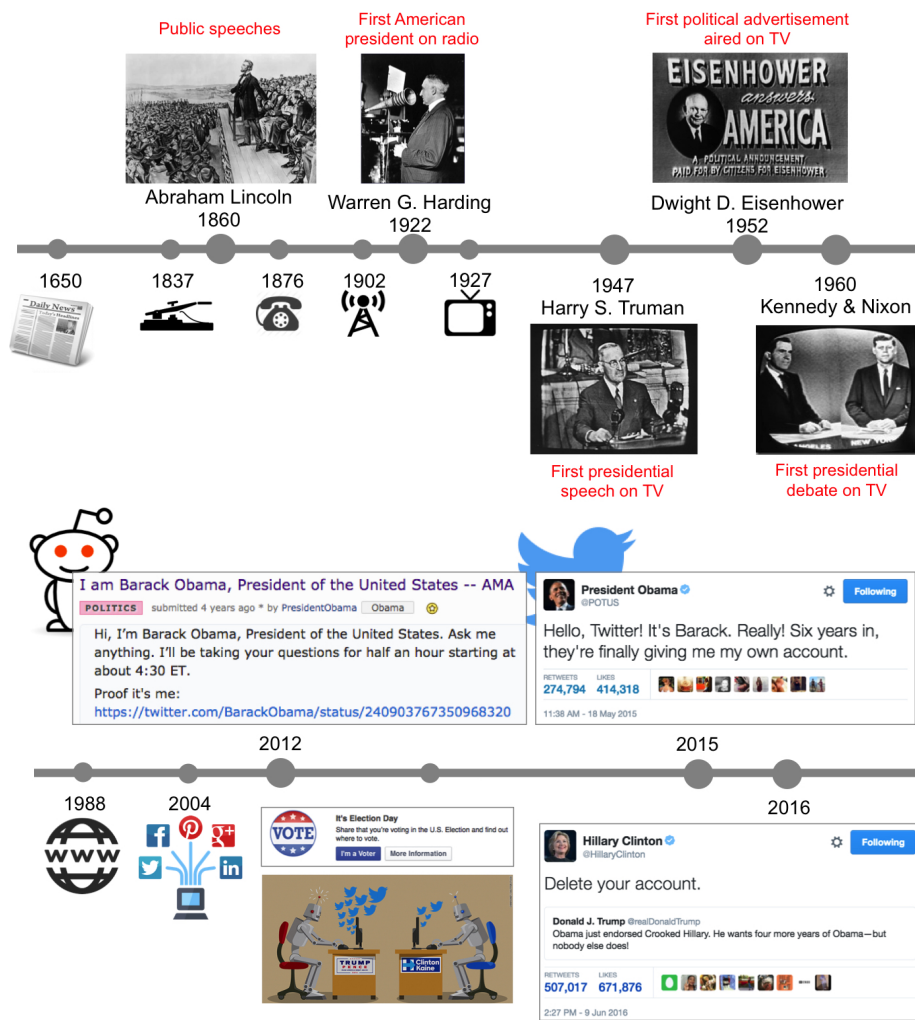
Public speeches

First American president on radio

First political advertisement aired on TV

EISENHOWER answers AMERICA
A POLITICAL ANNOUNCEMENT PAID FOR BY CITIZENS FOR EISENHOWER

Abraham Lincoln
1860

Warren G. Harding
1922

Dwight D. Eisenhower
1952

1650

Daily News

1837

1876

1902

1927

1947
Harry S. Truman

1960
Kennedy & Nixon

First presidential speech on TV

First presidential debate on TV

I am Barack Obama, President of the United States -- AMA
POLITICS submitted 4 years ago * by PresidentObama Obama

Hi, I'm Barack Obama, President of the United States. Ask me anything. I'll be taking your questions for half an hour starting at about 4:30 ET.

Proof it's me:
https://twitter.com/BarackObama/status/240903767350968320

President Obama
@POTUS
Following

Hello, Twitter! It's Barack. Really! Six years in, they're finally giving me my own account.

RETWEETS 274,794 LIKES 414,318

11:38 AM - 18 May 2015

2012

2015

1988

2004

VOTE
It's Election Day
Share that you're voting in the U.S. Election and find out where to vote.
I'm a Voter More Information

TRUMP PENCE

Clinton Kaine

2016

Hillary Clinton
@HillaryClinton
Following

Delete your account.

Donald J. Trump @realDonaldTrump
Obama just endorsed Crooked Hillary. He wants four more years of Obama—but nobody else does!

RETWEETS 507,017 LIKES 671,876

2:27 PM - 9 Jun 2016